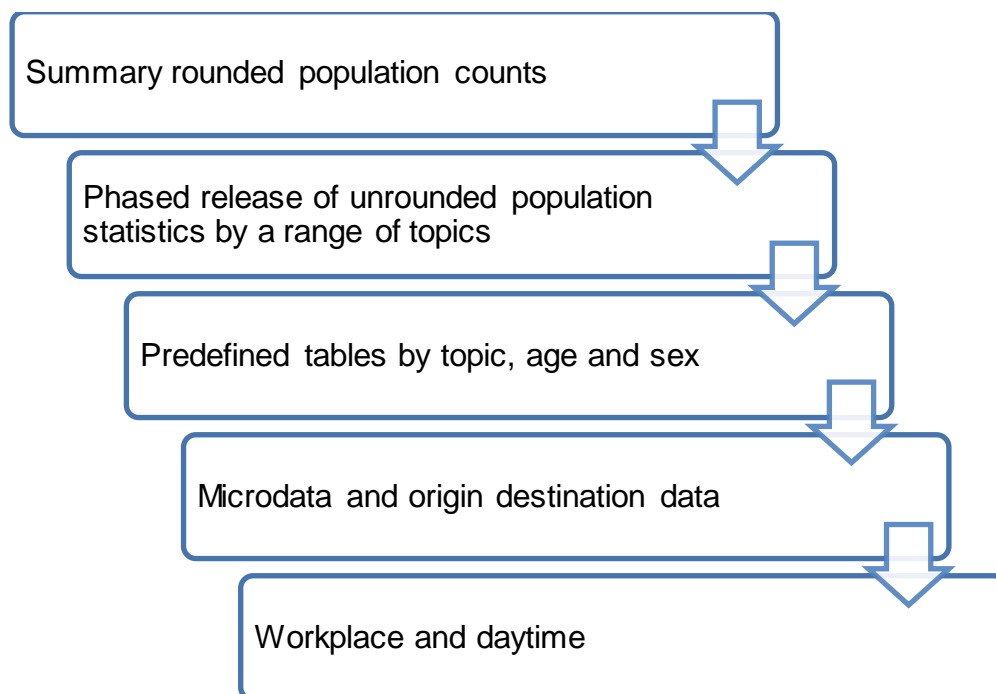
Summary rounded population counts

Phased release of unrounded population statistics by a range of topics

Predefined tables by topic, age and sex

Microdata and origin destination data

Workplace and daytime